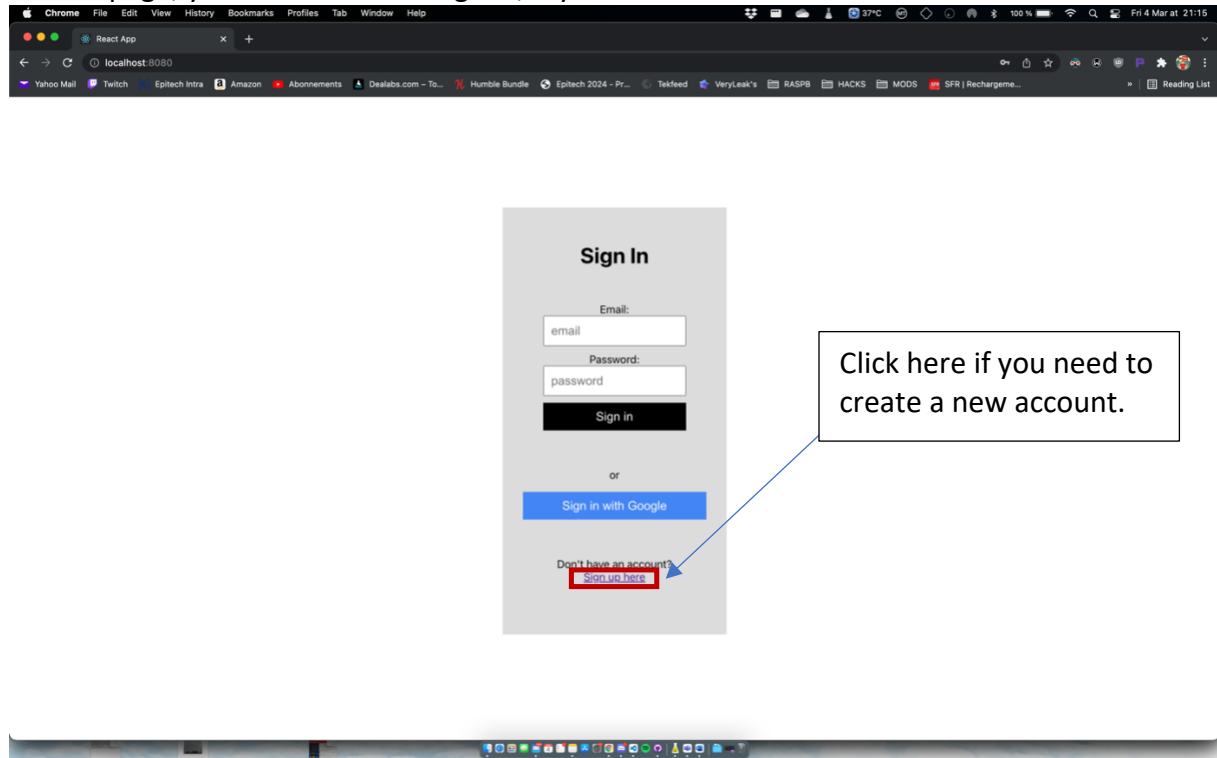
Chrome File Edit View History Bookmarks Profiles Tab Window Help

37°C 100 % Fri 4 Mar at 21:15

React App

localhost:8080

Yahoo Mail Twitch Epitech Intra Amazon Abonnements Dealabs.com – To... Humble Bundle Epitech 2024 - Pr... Tekfeed VeryLeak's RASPB HACKS MODS SFR | Rechargeme... » Reading List

Sign In

Email:

email

Password:

password

Sign in

or

Sign in with Google

Don't have an account?

Sign up here

Click here if you need to create a new account.